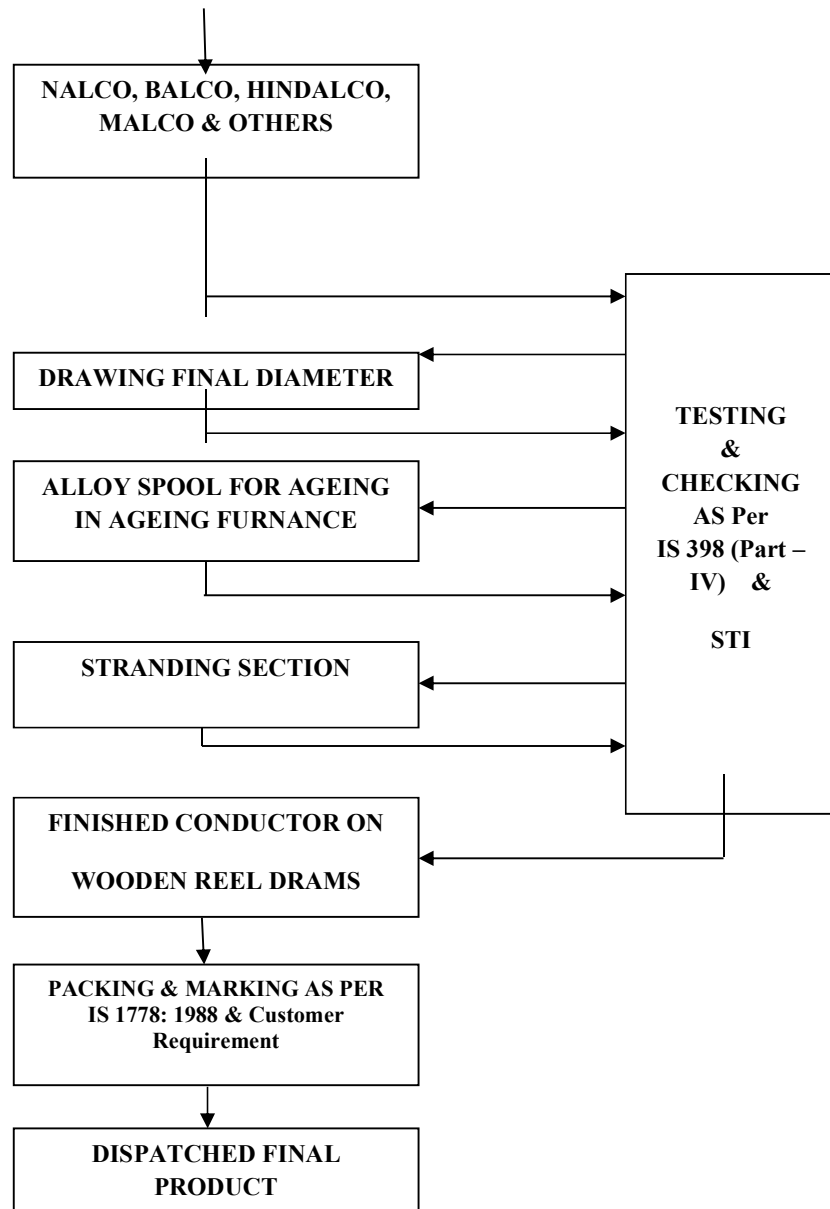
NALCO, BALCO, HINDALCO, MALCO & OTHERS

DRAWING FINAL DIAMETER

ALLOY SPOOL FOR AGEING IN AGEING FURNANCE

STRANDING SECTION

FINISHED CONDUCTOR ON

WOODEN REEL DRAMS

PACKING & MARKING AS PER IS 1778: 1988 & Customer Requirement

DISPATCHED FINAL PRODUCT

TESTING & CHECKING AS Per IS 398 (Part – IV) &

STI